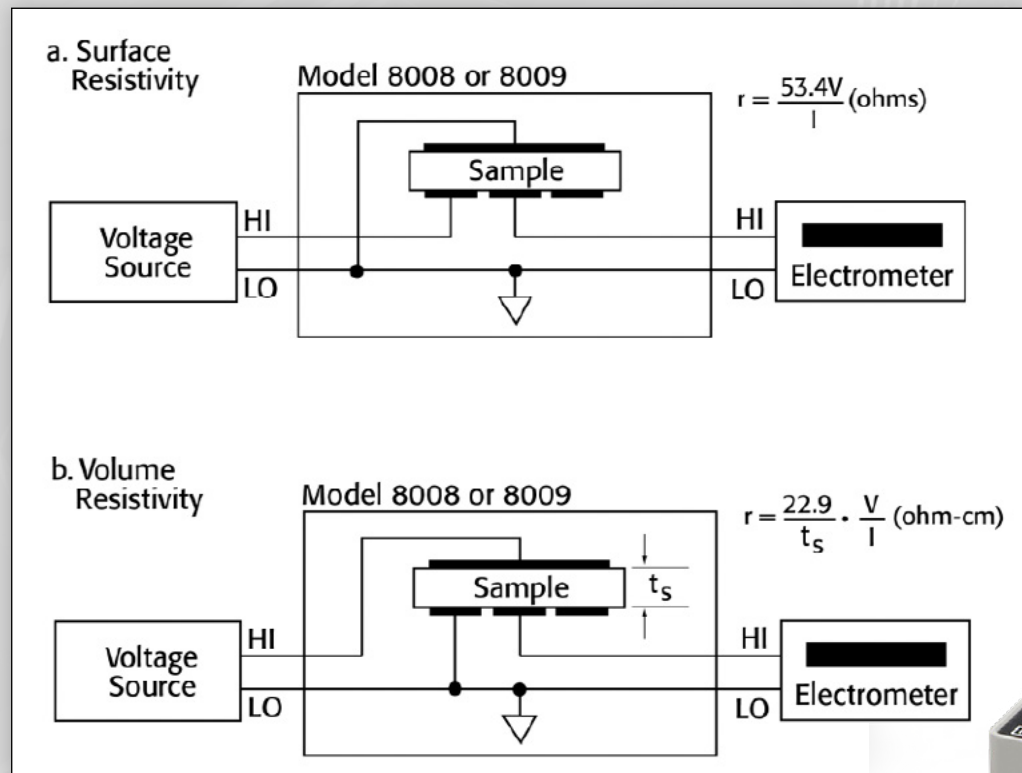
a. Surface Resistivity

Model 8008 or 8009

$r = \frac{53.4V}{I}$ (ohms)

Sample

HI

Voltage Source

LO

HI

Electrometer

LO

b. Volume Resistivity

Model 8008 or 8009

$r = \frac{22.9}{t_S} \cdot \frac{V}{I}$ (ohm-cm)

Sample

$t_S$

HI

Voltage Source

LO

HI

Electrometer

LO